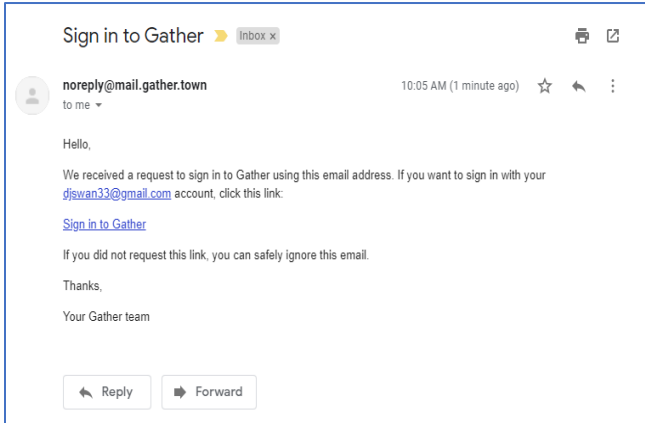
Sign in to Gather Inbox x

noreply@mail.gather.town
to me

10:05 AM (1 minute ago)

Hello,

We received a request to sign in to Gather using this email address. If you want to sign in with your djswan33@gmail.com account, click this link:

Sign in to Gather

If you did not request this link, you can safely ignore this email.

Thanks,

Your Gather team

Reply

Forward